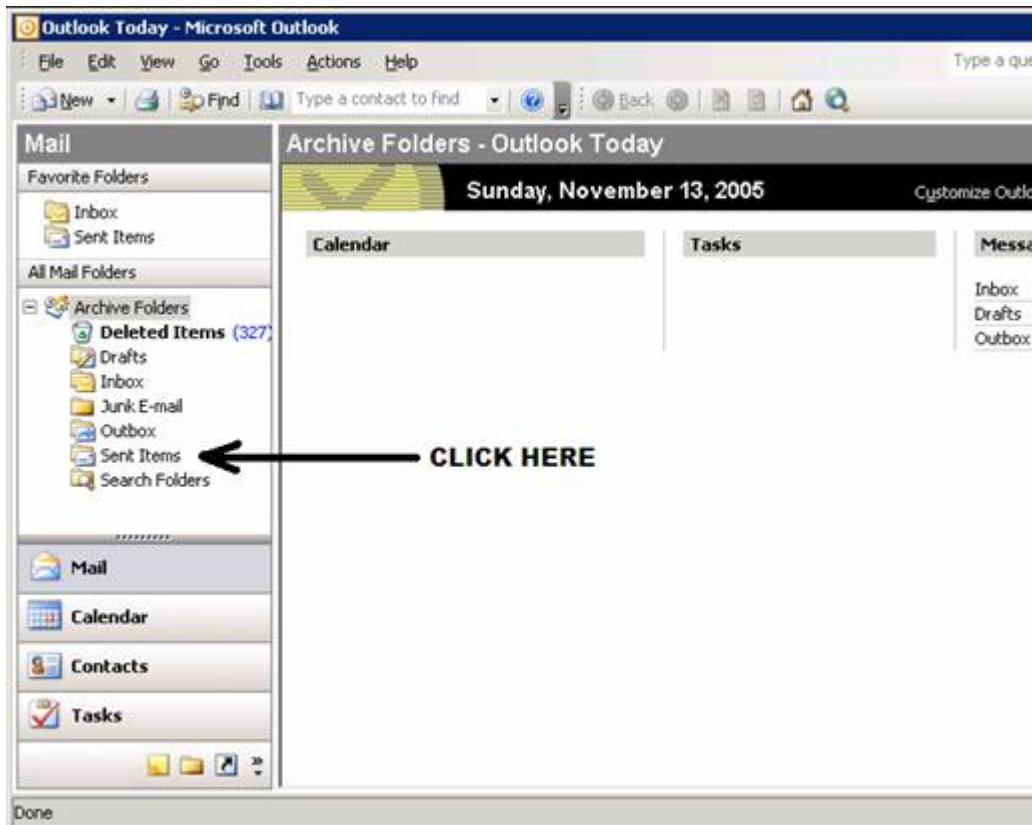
Outlook Today - Microsoft Outlook

File Edit View Go Tools Actions Help

Type a que

New Find Type a contact to find Back

Mail

Favorite Folders

Inbox
Sent Items

All Mail Folders

Archive Folders
Deleted Items (327)
Drafts
Inbox
Junk E-mail
Outbox
Sent Items
Search Folders

Mail
Calendar
Contacts
Tasks

Archive Folders - Outlook Today

Sunday, November 13, 2005

Customize Outlo

Calendar

Tasks

Messa

Inbox
Drafts
Outbox

CLICK HERE

Done